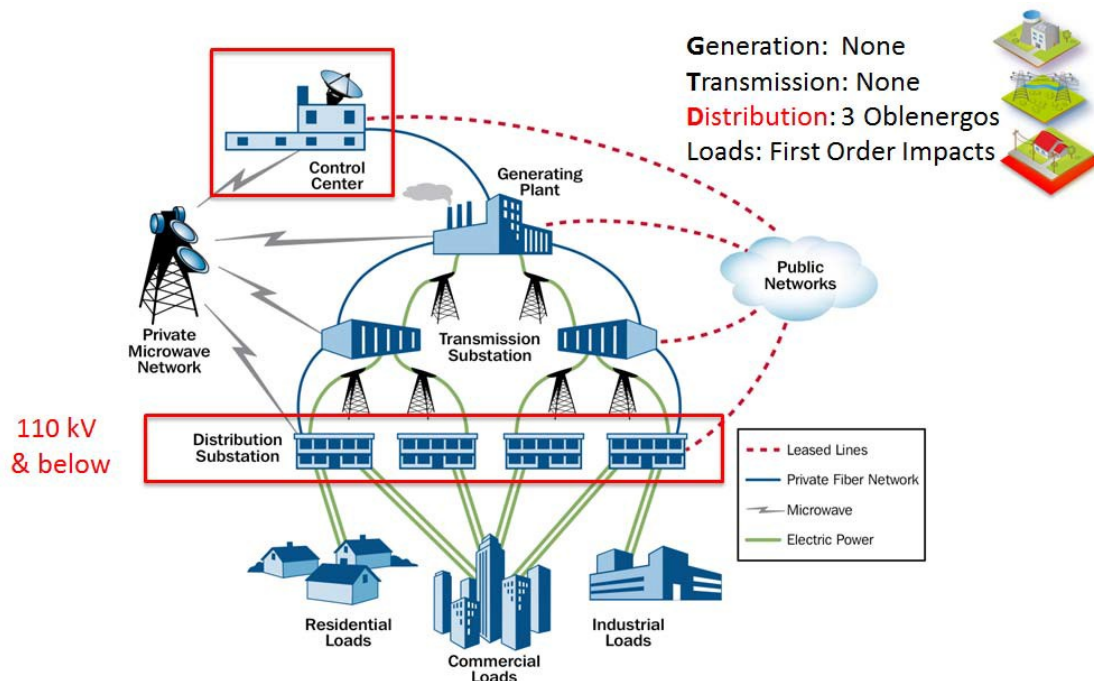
Generation: None
Transmission: None
Distribution: 3 Oblenergos
Loads: First Order Impacts

Control Center

Generating Plant

Public Networks

Private Microwave Network

Transmission Substation

110 kV & below

Distribution Substation

Leased Lines
Private Fiber Network
Microwave
Electric Power

Residential Loads

Commercial Loads

Industrial Loads